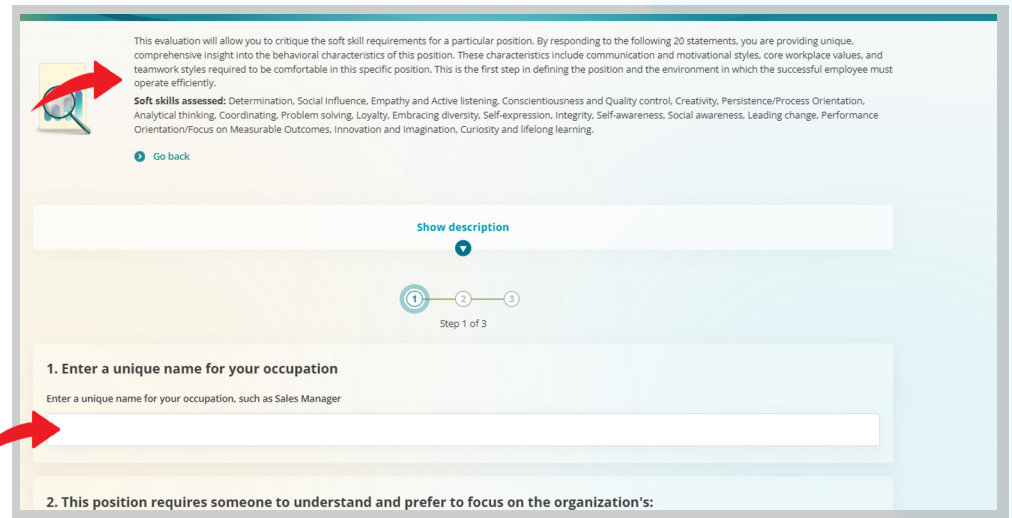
This evaluation will allow you to critique the soft skill requirements for a particular position. By responding to the following 20 statements, you are providing unique, comprehensive insight into the behavioral characteristics of this position. These characteristics include communication and motivational styles, core workplace values, and teamwork styles required to be comfortable in this specific position. This is the first step in defining the position and the environment in which the successful employee must operate efficiently.

**Soft skills assessed:** Determination, Social Influence, Empathy and Active listening, Conscientiousness and Quality control, Creativity, Persistence/Process Orientation, Analytical thinking, Coordinating, Problem solving, Loyalty, Embracing diversity, Self-expression, Integrity, Self-awareness, Social awareness, Leading change, Performance Orientation/Focus on Measurable Outcomes, Innovation and Imagination, Curiosity and lifelong learning.

Go back

Show description

1 2 3

Step 1 of 3

1. Enter a unique name for your occupation

Enter a unique name for your occupation, such as Sales Manager

2. This position requires someone to understand and prefer to focus on the organization's: